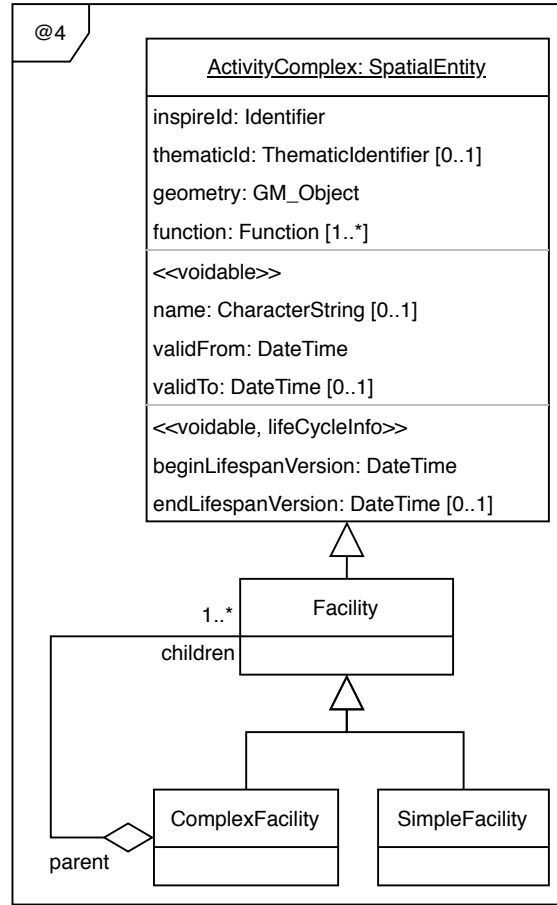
@4

ActivityComplex: SpatialEntity

inspireId: Identifier
thematicId: ThematicIdentifier [0..1]
geometry: GM_Object
function: Function [1..*]

<<voidable>>
name: CharacterString [0..1]
validFrom: DateTime
validTo: DateTime [0..1]

<<voidable, lifeCycleInfo>>
beginLifespanVersion: DateTime
endLifespanVersion: DateTime [0..1]

1..*

Facility

children

ComplexFacility

SimpleFacility

parent